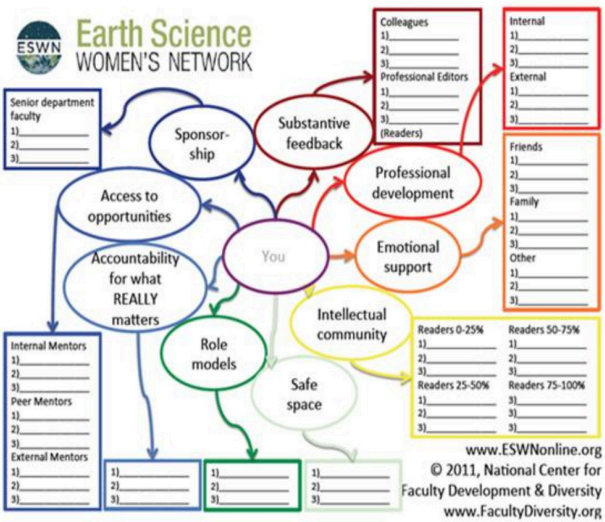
ESWN Earth Science WOMEN'S NETWORK

Senior department faculty
1)__________
2)__________
3)__________

Sponsorship

Substantive feedback

Colleagues
1)__________
2)__________
3)__________
Professional Editors
1)__________
2)__________
3)__________
(Readers)

Internal
1)__________
2)__________
3)__________
External
1)__________
2)__________
3)__________

Professional development

Access to opportunities

Friends
1)__________
2)__________
3)__________
Family
1)__________
2)__________
3)__________
Other
1)__________
2)__________
3)__________

You

Emotional support

Accountability for what REALLY matters

Intellectual community

Internal Mentors
1)__________
2)__________
3)__________
Peer Mentors
1)__________
2)__________
3)__________
External Mentors
1)__________
2)__________
3)__________

Role models

Safe space

Readers 0-25%
1)__________
2)__________
3)__________
Readers 25-50%
1)__________
2)__________
3)__________

Readers 50-75%
1)__________
2)__________
3)__________
Readers 75-100%
1)__________
2)__________
3)__________

1)__________
2)__________
3)__________

1)__________
2)__________
3)__________

1)__________
2)__________
3)__________

www.ESWNonline.org
© 2011, National Center for Faculty Development & Diversity
www.FacultyDiversity.org